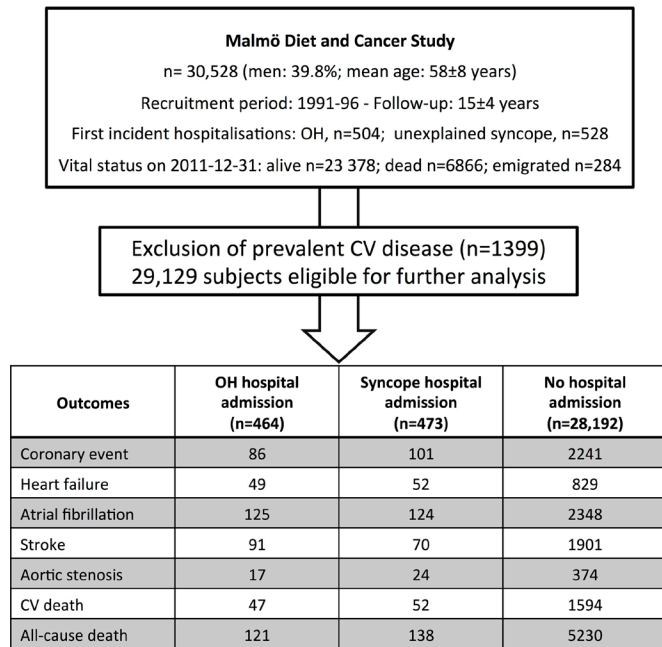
**Malmö Diet and Cancer Study**

n= 30,528 (men: 39.8%; mean age: 58±8 years)

Recruitment period: 1991-96 - Follow-up: 15±4 years

First incident hospitalisations: OH, n=504; unexplained syncope, n=528

Vital status on 2011-12-31: alive n=23 378; dead n=6866; emigrated n=284

Exclusion of prevalent CV disease (n=1399)
29,129 subjects eligible for further analysis

| Outcomes | OH hospital admission (n=464) | Syncope hospital admission (n=473) | No hospital admission (n=28,192) |
|---|---|---|---|
| Coronary event | 86 | 101 | 2241 |
| Heart failure | 49 | 52 | 829 |
| Atrial fibrillation | 125 | 124 | 2348 |
| Stroke | 91 | 70 | 1901 |
| Aortic stenosis | 17 | 24 | 374 |
| CV death | 47 | 52 | 1594 |
| All-cause death | 121 | 138 | 5230 |